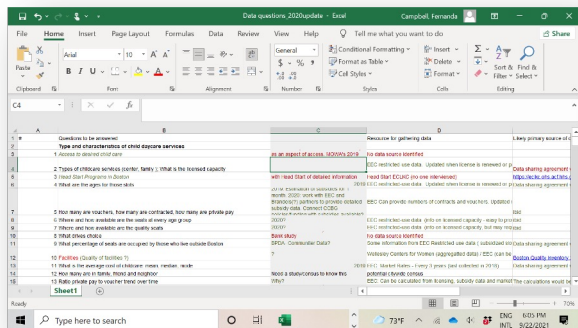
Data questions_2020update - Excel
Campbell, Fernanda
File Home Insert Page Layout Formulas Data Review View Help Tell me what you want to do
Share
Paste
Arial
10
General
Conditional Formatting
Format as Table
Cell Styles
Insert
Delete
Format
Sort & Filter
Find & Select
Clipboard Font Alignment Number Styles Cells Editing
C4
A B C D
#
Questions to be answered
Resource for gathering data
Likely primary source of
Type and characteristics of child daycare services
1 Access to desired child care
as an aspect of access, MOWAN 2019
no data source identified
EEC restricted use data. Updated when license is renewed or p
2 Types of childcare services (center, family ); What is the licensed capacity
Data sharing agreement
3 Head Start Programs in Boston
with Head Start of detailed information
Head Start ECJAC (no one interviewed)
https://eclkc.ohs.acf.hhs.
4 What are the ages for those slots
EEC restricted-use data. Updated when license is renewed or p
Data sharing agreement
5 How many are vouchers, how many are contracted, how many are private pay
EEC Can provide numbers of contracts and vouchers. Updated
tbd
6 Where and how available are the seats of every age group
EEC restricted-use data (info on licensed capacity - easy to p
Data sharing agreement
7 Where and how available are the quality seats
EEC restricted-use data (info on licensed capacity - but may no
Data sharing agreement
8 What drives choice
Best study
no data source identified
9 What percentage of seats are occupied by those who live outside Boston
SPDA. Commuter Data?
Some information from EEC Restricted use data ( subsidized en
Data sharing agreement
10 Facilities (Quality of facilities ?)
?
Wellesley Centers for Women (aggregated data) / EEC (can be
Boston Quality Inventory
11 What is the number of childcare crisis, median, mode
EEC restricted use data
12 How many are in family, friend and neighbor
Need a study/census to know this
potential citywide census
13 Ratio private pay to voucher trend over time
Why?
EEC. Can be calculated from licensing, subsidy data and market
The calculations would be
Sheet1
Ready
70%
Type here to search
73°F
ENG INTL
6:05 PM
9/22/2021